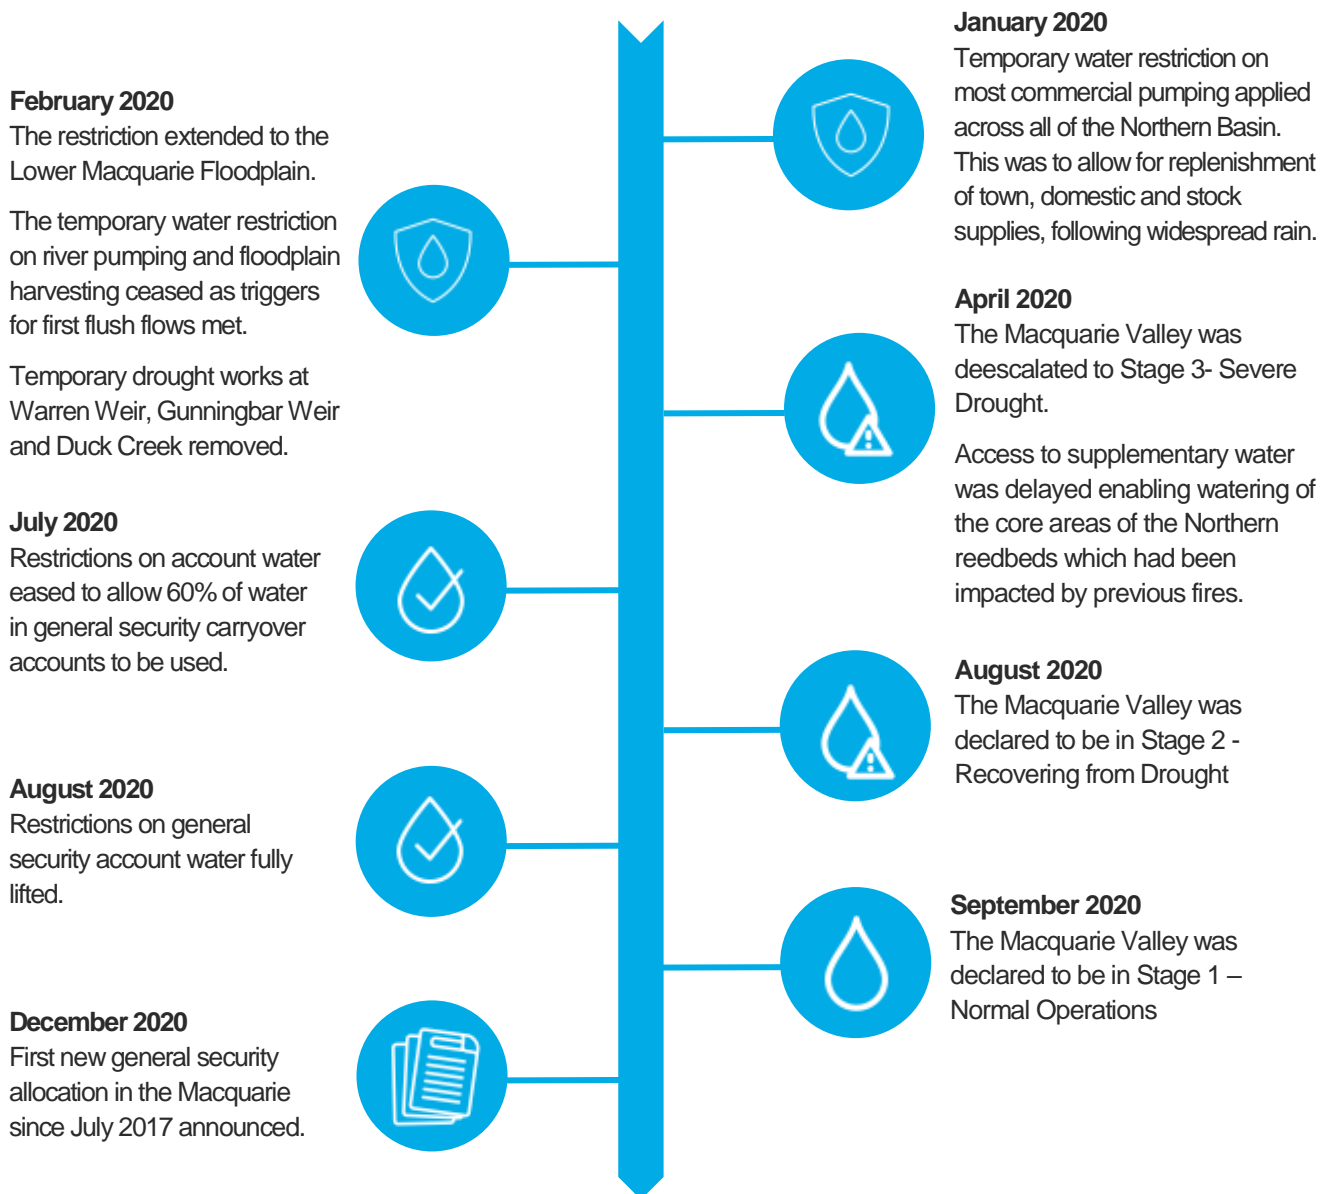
January 2020
Temporary water restriction on most commercial pumping applied across all of the Northern Basin. This was to allow for replenishment of town, domestic and stock supplies, following widespread rain.

February 2020
The restriction extended to the Lower Macquarie Floodplain.

The temporary water restriction on river pumping and floodplain harvesting ceased as triggers for first flush flows met.

Temporary drought works at Warren Weir, Gunningbar Weir and Duck Creek removed.

April 2020
The Macquarie Valley was deescalated to Stage 3- Severe Drought.

Access to supplementary water was delayed enabling watering of the core areas of the Northern reedbeds which had been impacted by previous fires.

July 2020
Restrictions on account water eased to allow 60% of water in general security carryover accounts to be used.

August 2020
The Macquarie Valley was declared to be in Stage 2 - Recovering from Drought

August 2020
Restrictions on general security account water fully lifted.

September 2020
The Macquarie Valley was declared to be in Stage 1 – Normal Operations

December 2020
First new general security allocation in the Macquarie since July 2017 announced.